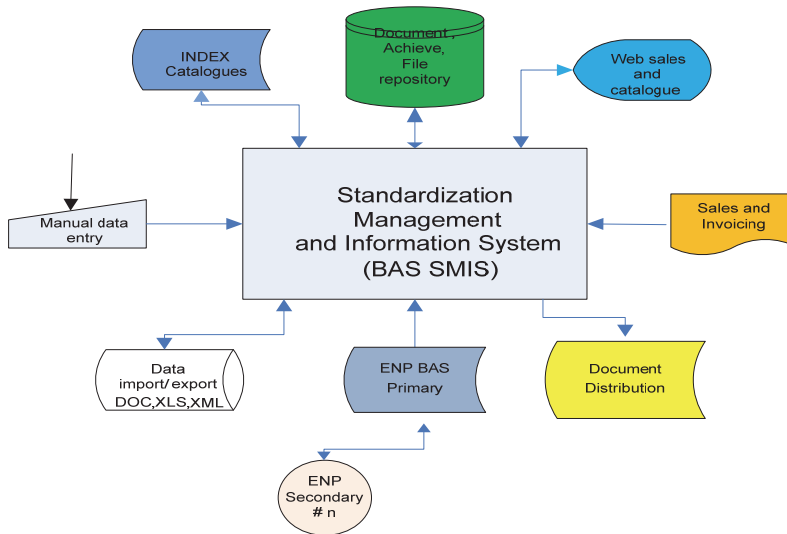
INDEX Catalogues

Document, Achieve, File repository

Web sales and catalogue

Manual data entry

Standardization Management and Information System (BAS SMIS)

Sales and Invoicing

Data import/export DOC,XLS,XML

ENP BAS Primary

Document Distribution

ENP Secondary # n